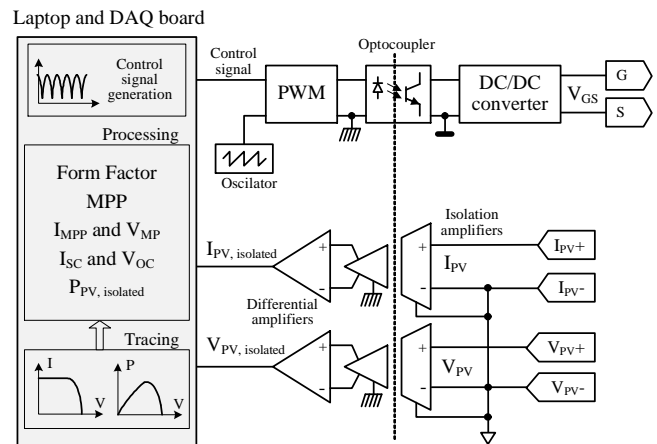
Laptop and DAQ board

Control signal generation

Processing

Form Factor
MPP
$I_{MPP}$ and $V_{MP}$
$I_{SC}$ and $V_{OC}$
$P_{PV, isolated}$

Tracing

I

V

P

V

Control signal

PWM

Oscillator

Optocoupler

DC/DC converter

$V_{GS}$

G

S

$I_{PV, isolated}$

Differential amplifiers

$V_{PV, isolated}$

Isolation amplifiers

$I_{PV}$

$V_{PV}$

$I_{PV}$+

$I_{PV}$-

$V_{PV}$+

$V_{PV}$-

+

-

+

-

+

-

+

-

+

-

+

-